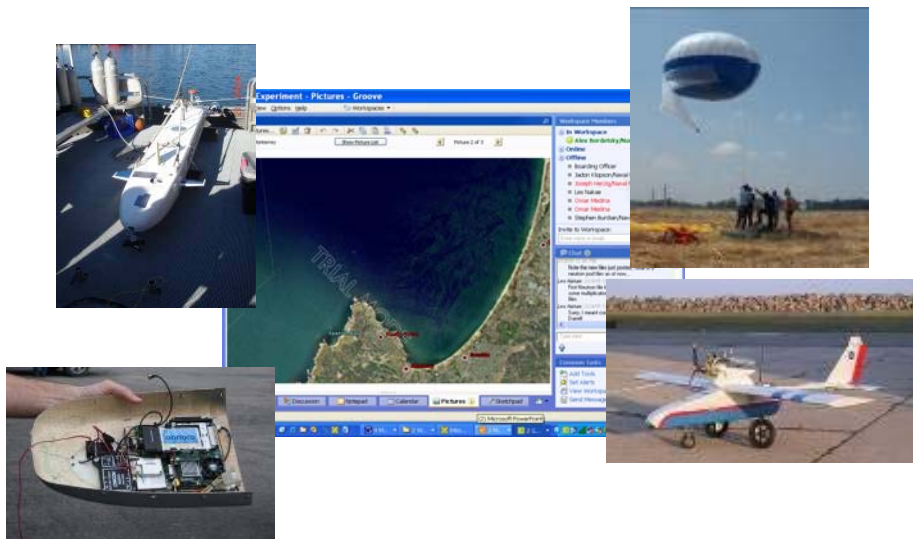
Experiment - Pictures - Groove

View Options Help Workspaces

Antennas Show Picture List Picture 2 of 3

TRIAL MODE

Workspace Members
In Workspace
Alex Bordetsky/Nav
Online
Offline
Boarding Officer
Jadon Klopson/Naval
Joseph Herzig/Naval
Leo Nakae
Omar Medina
Omar Medina
Stephen Burdian/Nav

Invite to Workspace:

Chat

Common Tasks
Add Tools
Set Alerts
View Workspace
Send Message

Discussion Notepad Calendar Pictures Sketchpad

Microsoft PowerPoint